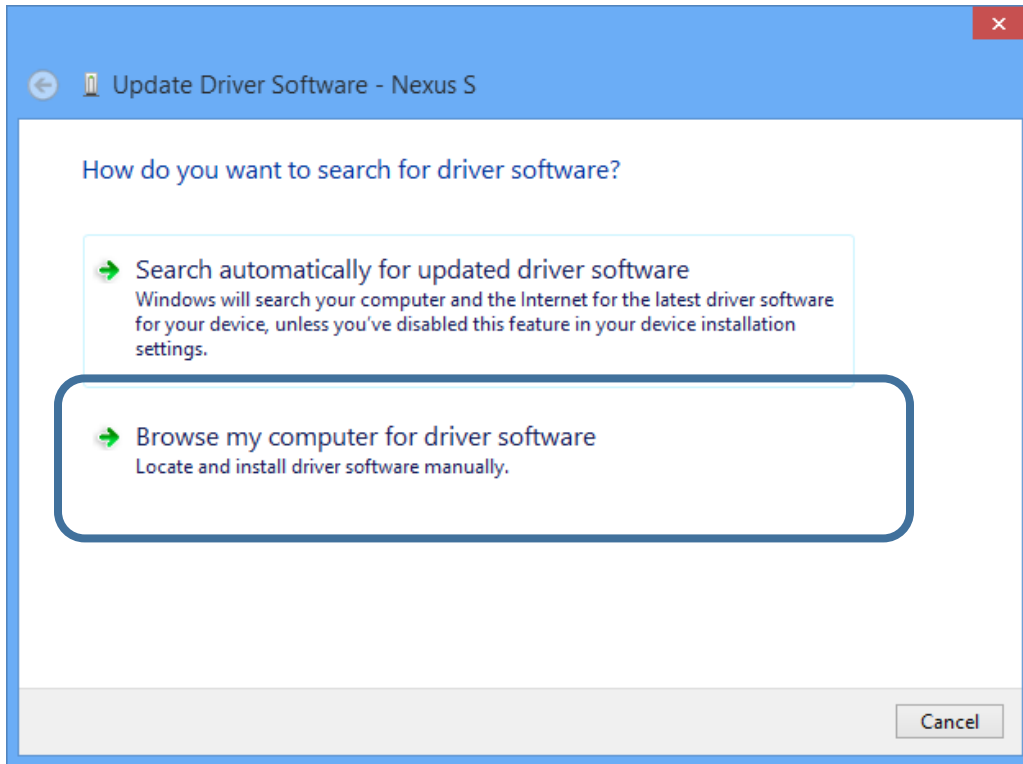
Update Driver Software - Nexus S

How do you want to search for driver software?

Search automatically for updated driver software
Windows will search your computer and the Internet for the latest driver software for your device, unless you've disabled this feature in your device installation settings.

Browse my computer for driver software
Locate and install driver software manually.

Cancel